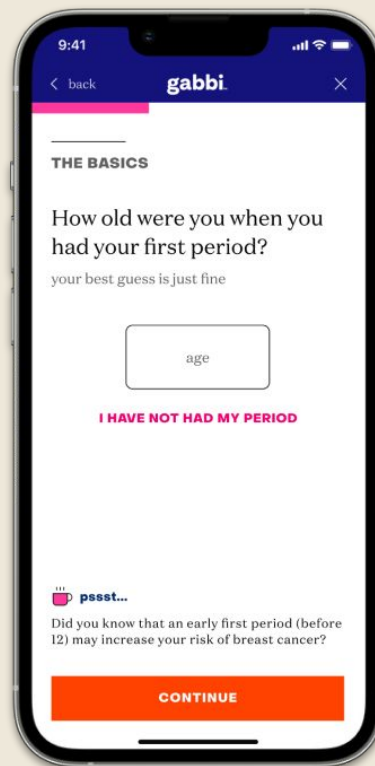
9:41

< back gabbi. ×

THE BASICS

How old were you when you had your first period?

your best guess is just fine

age

I HAVE NOT HAD MY PERIOD

pssst...

Did you know that an early first period (before 12) may increase your risk of breast cancer?

CONTINUE